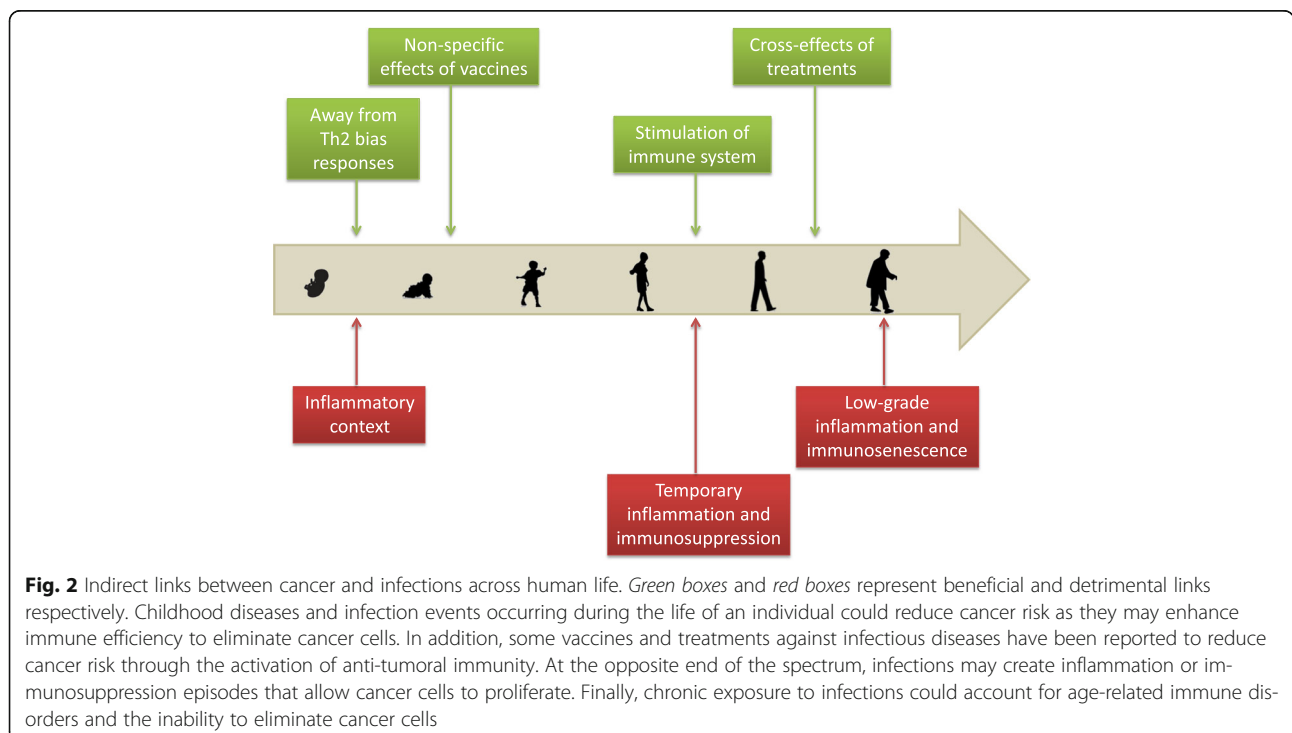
Non-specific effects of vaccines

Cross-effects of treatments

Away from Th2 bias responses

Stimulation of immune system

Inflammatory context

Low-grade inflammation and immunosenescence

Temporary inflammation and immunosuppression

**Fig. 2** Indirect links between cancer and infections across human life. *Green boxes* and *red boxes* represent beneficial and detrimental links respectively. Childhood diseases and infection events occurring during the life of an individual could reduce cancer risk as they may enhance immune efficiency to eliminate cancer cells. In addition, some vaccines and treatments against infectious diseases have been reported to reduce cancer risk through the activation of anti-tumoral immunity. At the opposite end of the spectrum, infections may create inflammation or immunosuppression episodes that allow cancer cells to proliferate. Finally, chronic exposure to infections could account for age-related immune disorders and the inability to eliminate cancer cells